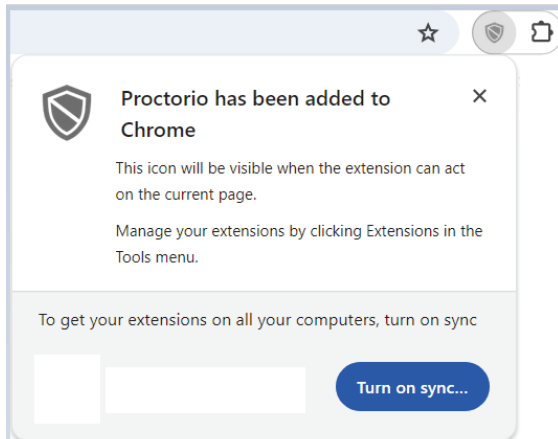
Proctorio has been added to Chrome

×

This icon will be visible when the extension can act on the current page.

Manage your extensions by clicking Extensions in the Tools menu.

To get your extensions on all your computers, turn on sync

Turn on sync...